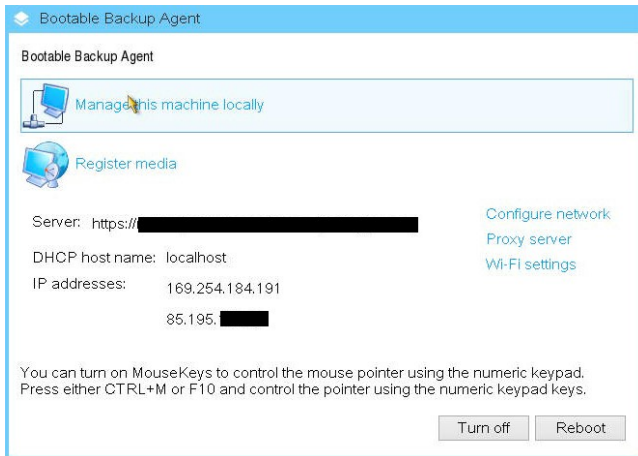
Bootable Backup Agent

Bootable Backup Agent

Manage this machine locally

Register media

Server: https://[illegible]

DHCP host name: localhost

IP addresses: 169.254.184.191

85.195.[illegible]

Configure network

Proxy server

Wi-Fi settings

You can turn on MouseKeys to control the mouse pointer using the numeric keypad. Press either CTRL+M or F10 and control the pointer using the numeric keypad keys.

Turn off

Reboot